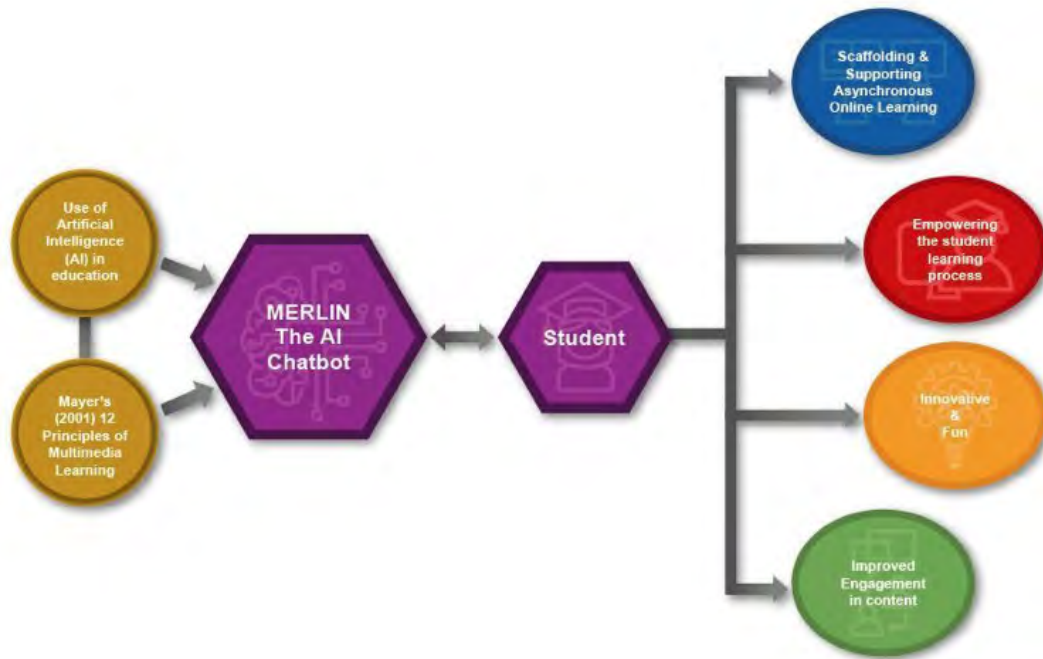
Use of Artificial Intelligence (AI) in education

Mayer's (2001) 12 Principles of Multimedia Learning

MERLIN The AI Chatbot

Student

Scaffolding & Supporting Asynchronous Online Learning

Empowering the student learning process

Innovative & Fun

Improved Engagement in content